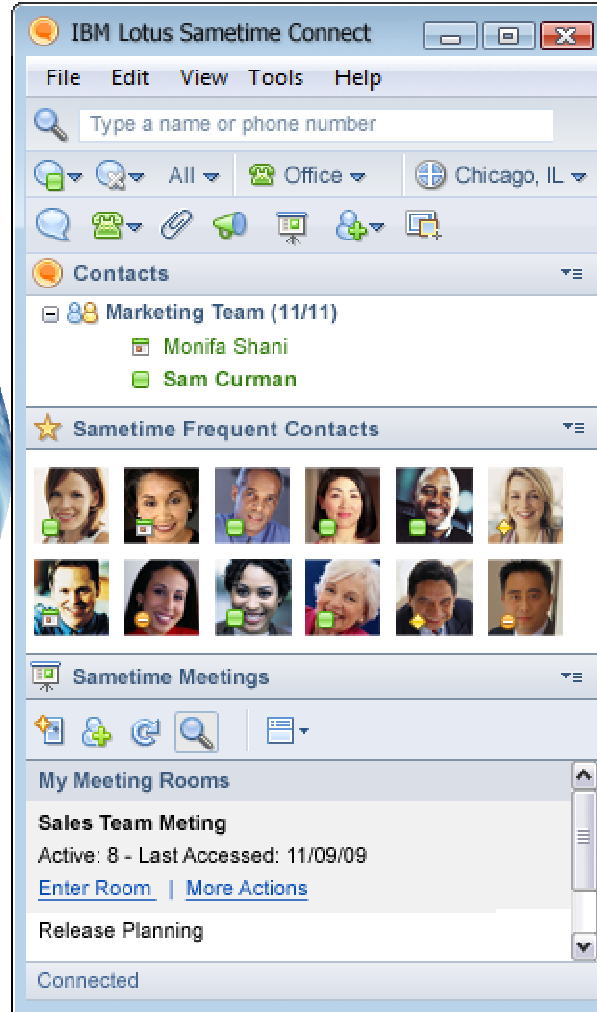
IBM Lotus Sametime Connect

File Edit View Tools Help

Type a name or phone number

All Office Chicago, IL

Contacts

Marketing Team (11/11)

Monifa Shani

Sam Curman

Sametime Frequent Contacts

Sametime Meetings

My Meeting Rooms

Sales Team Meting

Active: 8 - Last Accessed: 11/09/09

Enter Room | More Actions

Release Planning

Connected